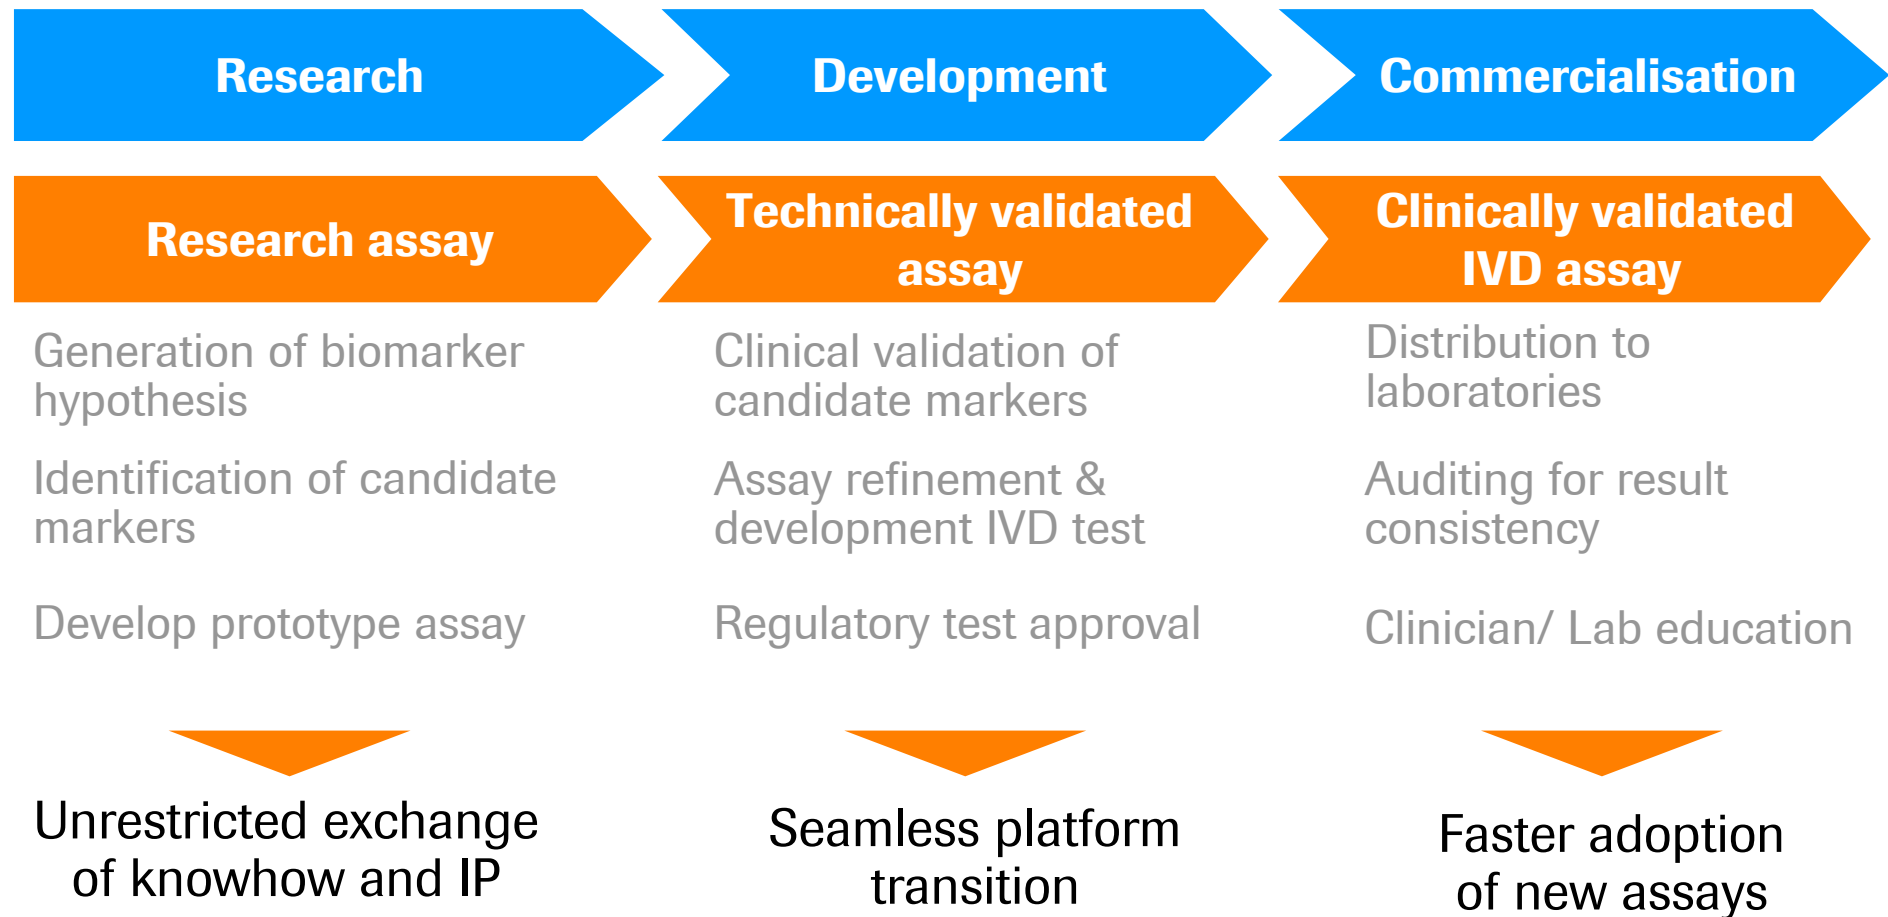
Research

Development

Commercialisation

Research assay

Technically validated assay

Clinically validated IVD assay

Generation of biomarker hypothesis

Identification of candidate markers

Develop prototype assay

Clinical validation of candidate markers

Assay refinement & development IVD test

Regulatory test approval

Distribution to laboratories

Auditing for result consistency

Clinician/ Lab education

Unrestricted exchange of knowhow and IP

Seamless platform transition

Faster adoption of new assays